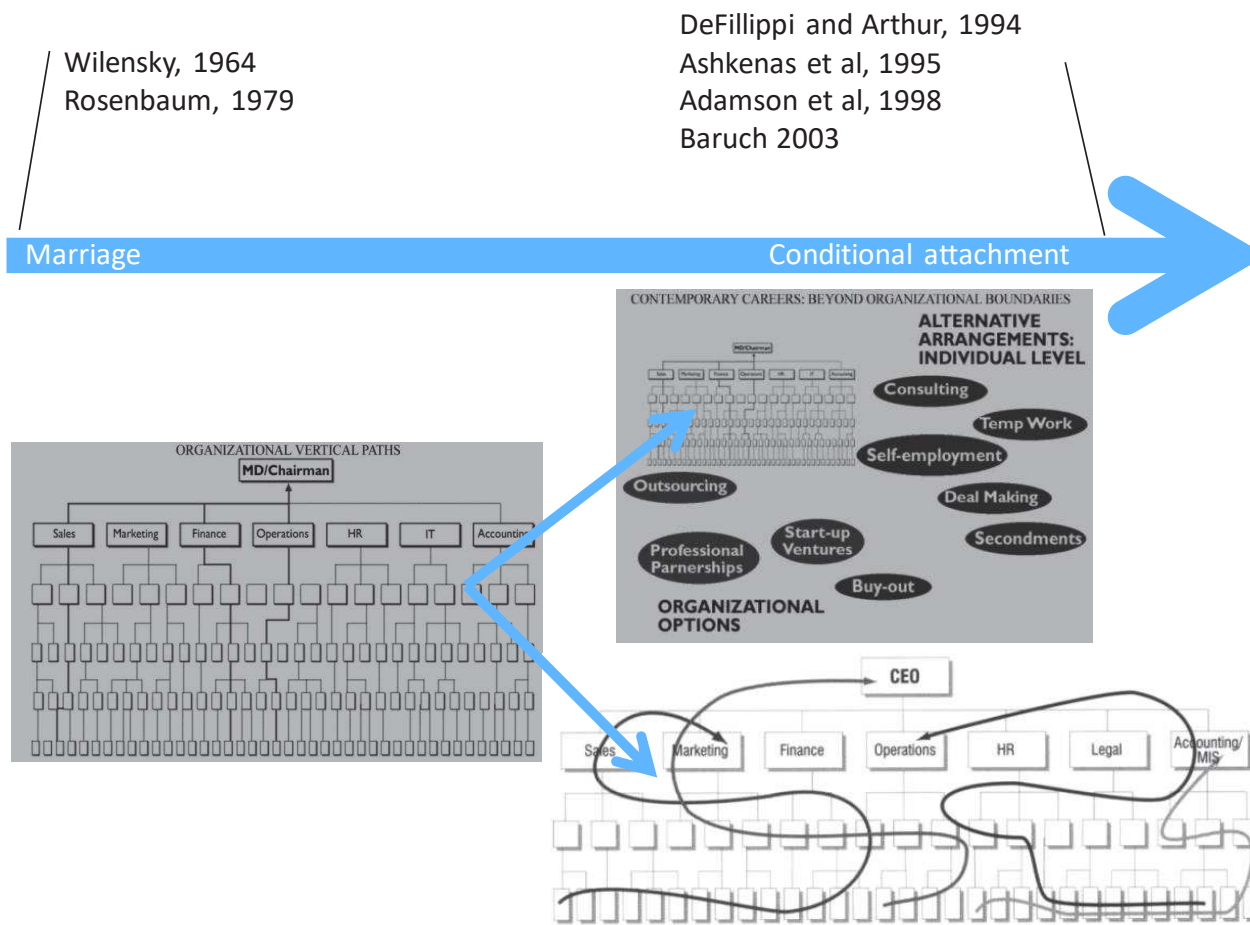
Wilensky, 1964
Rosenbaum, 1979

DeFillippi and Arthur, 1994
Ashkenas et al, 1995
Adamson et al, 1998
Baruch 2003

Marriage

Conditional attachment

CONTEMPORARY CAREERS: BEYOND ORGANIZATIONAL BOUNDARIES

ALTERNATIVE ARRANGEMENTS: INDIVIDUAL LEVEL

MD/Chairman

Sales Marketing Finance Operations HR IT Accounting

Consulting

Temp Work

Self-employment

Outsourcing

Deal Making

Start-up Ventures

Secondments

Professional Parnerships

Buy-out

ORGANIZATIONAL OPTIONS

ORGANIZATIONAL VERTICAL PATHS

MD/Chairman

Sales Marketing Finance Operations HR IT Accountin

CEO

Sales Marketing Finance Operations HR Legal Accounting/ MIS